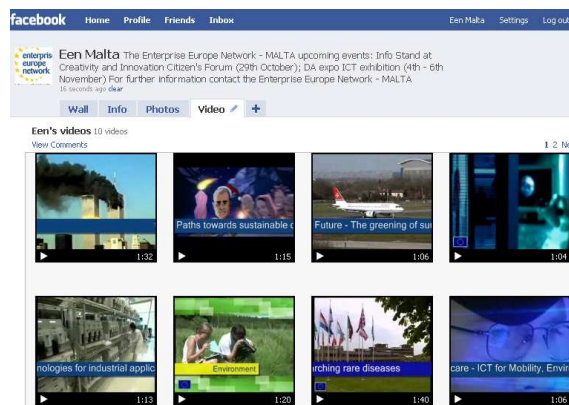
facebook Home Profile Friends Inbox Een Malta Settings Log out

enterprise europe network

Een Malta The Enterprise Europe Network - MALTA upcoming events: Info Stand at Creativity and Innovation Citizen's Forum (29th October); DA expo ICT exhibition (4th - 6th November) For further information contact the Enterprise Europe Network - MALTA

16 seconds ago clear

Wall Info Photos Video +

Een's videos 10 videos

View Comments

1 2 Ne

1:32

Paths towards sustainable e

1:15

Future - The greening of su

1:06

1:04

nologies for industrial applic

1:13

Environment

1:20

rching rare diseases

1:40

care - ICT for Mobility, Envir

1:06